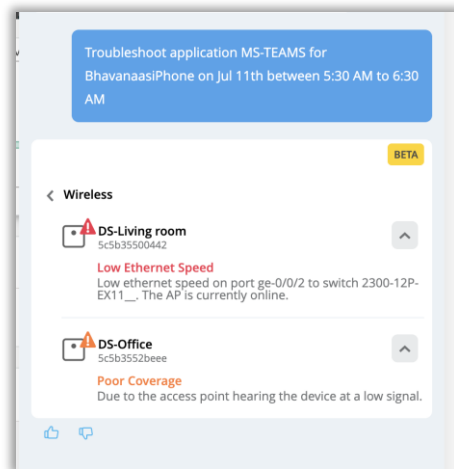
Troubleshoot application MS-TEAMS for BhavanaasiPhone on Jul 11th between 5:30 AM to 6:30 AM

BETA

Wireless

DS-Living room
5c5b35500442

Low Ethernet Speed
Low ethernet speed on port ge-0/0/2 to switch 2300-12P-EX11__. The AP is currently online.

DS-Office
5c5b3552beee

Poor Coverage
Due to the access point hearing the device at a low signal.